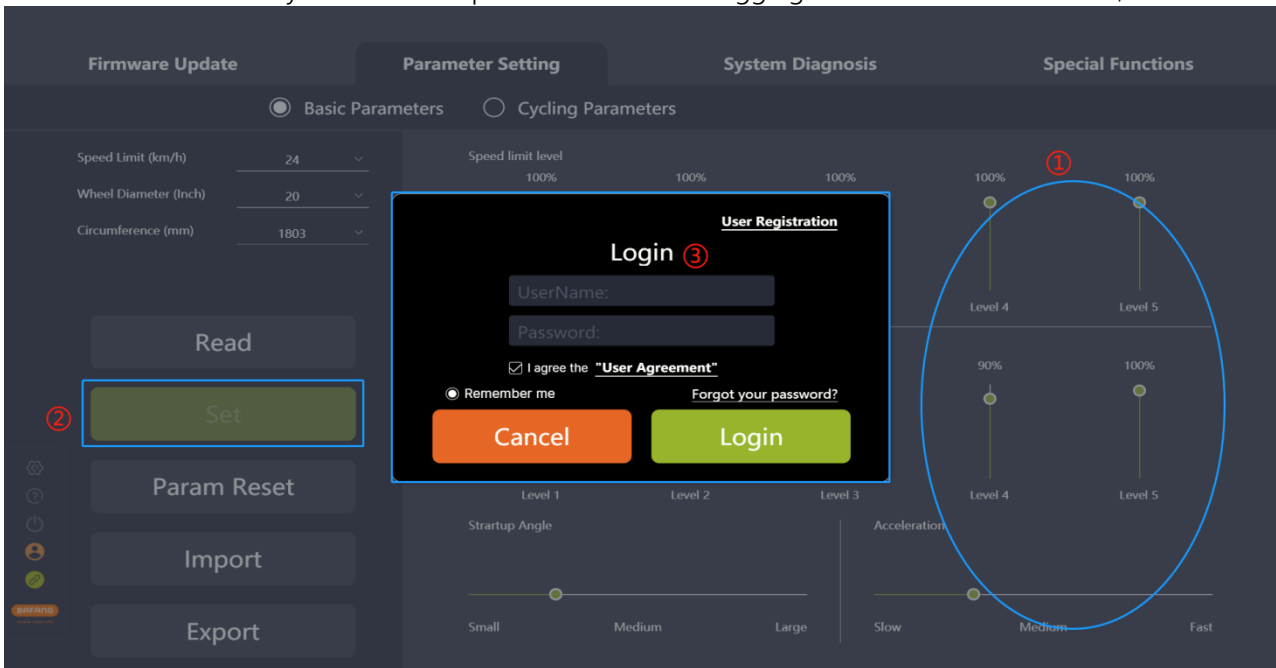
Firmware Update
Parameter Setting
System Diagnosis
Special Functions

Basic Parameters
Cycling Parameters

Speed Limit (km/h) 24
Wheel Diameter (Inch) 20
Circumference (mm) 1803

Speed limit level
100% 100% 100% 100% 100%
①
Level 4 Level 5
90% 100%
Level 1 Level 2 Level 3 Level 4 Level 5

User Registration
Login ③
UserName:
Password:
I agree the "User Agreement"
Remember me
Forgot your password?
Cancel
Login

Read
②
Set
Param Reset
Import
Export

BAFANG

Startup Angle
Small Medium Large

Acceleration
Slow Medium Fast